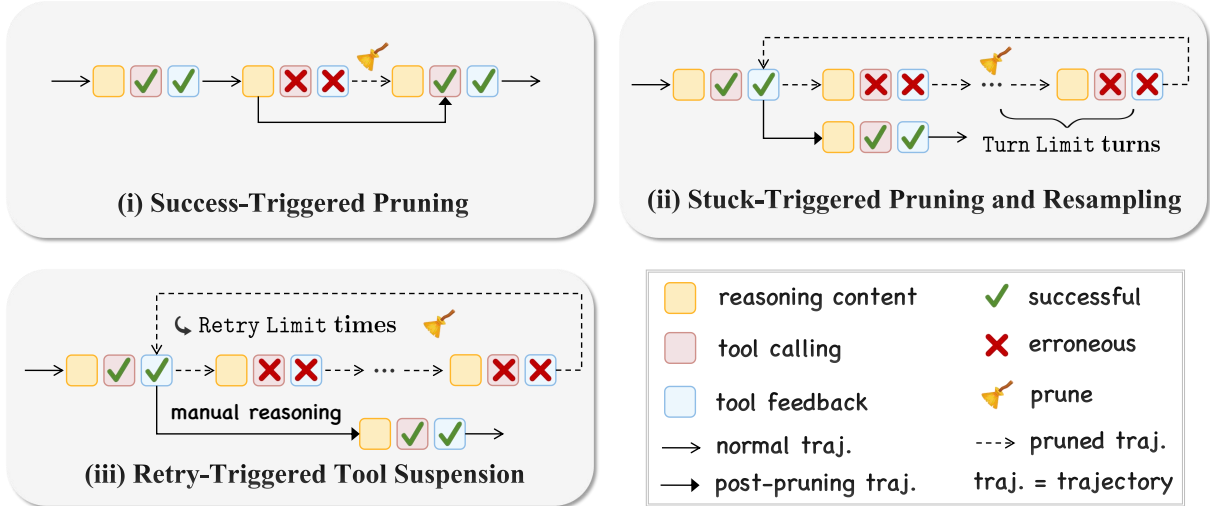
(i) Success-Triggered Pruning

Turn Limit turns

(ii) Stuck-Triggered Pruning and Resampling

Retry Limit times

manual reasoning

(iii) Retry-Triggered Tool Suspension

reasoning content
successful
tool calling
erroneous
tool feedback
prune
normal traj.
pruned traj.
post-pruning traj.
traj. = trajectory